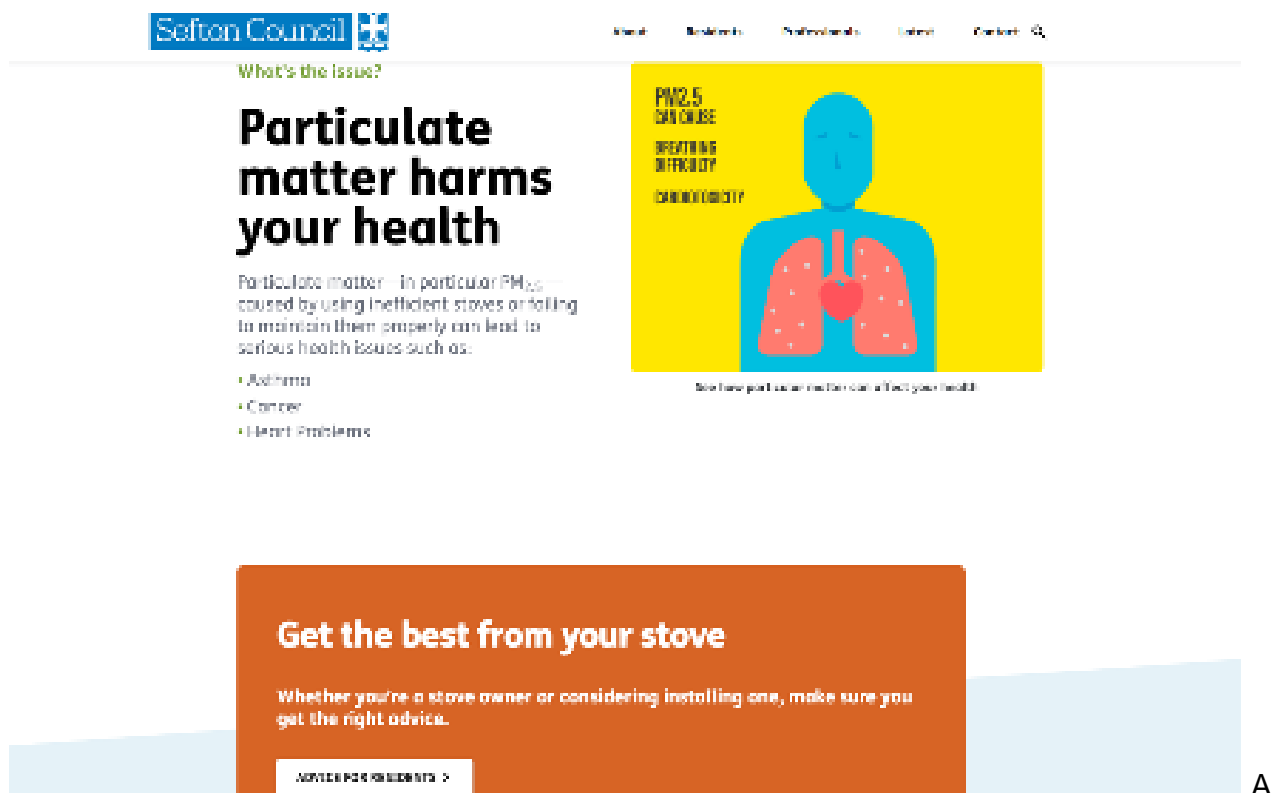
Sefton Council

About Residents Professionals Latest Contact

What's the issue?

Particulate matter harms your health

Particulate matter – in particular $PM_{2.5}$ – caused by using inefficient stoves or failing to maintain them properly can lead to serious health issues such as:

• Asthma
• Cancer
• Heart Problems

PM2.5 CAN CAUSE
BREATHING DIFFICULTY
CARDIOTOXICITY

See how particulate matter can affect your health

Get the best from your stove

Whether you're a stove owner or considering installing one, make sure you get the right advice.

ADVICE FOR RESIDENTS >

A